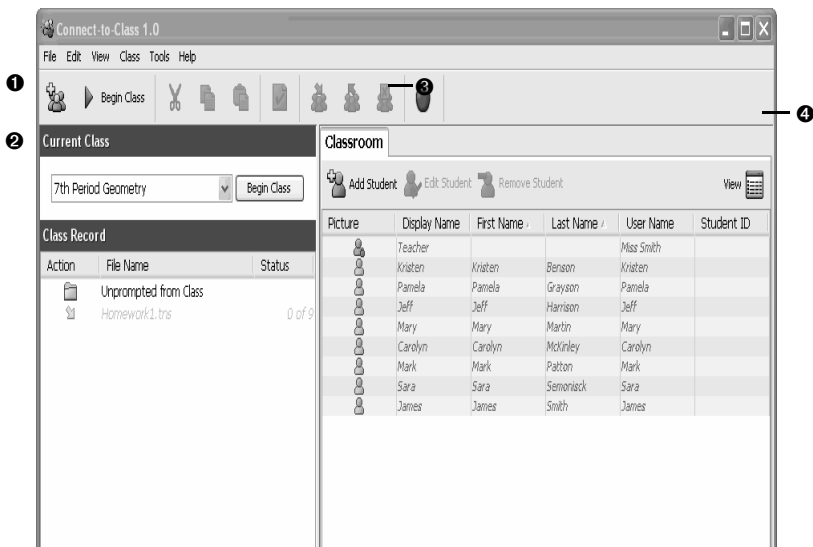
Connect-to-Class 1.0

File Edit View Class Tools Help

❶ Begin Class ❸

❷ Current Class

7th Period Geometry

Begin Class

Class Record

| Action | File Name | Status |
|---|---|---|
| | Unprompted from Class | |
| | Homework1.tns | 0 of 9 |

Classroom

❹

Add Student Edit Student Remove Student View

| Picture | Display Name | First Name | Last Name | User Name | Student ID |
|---|---|---|---|---|---|
| | Teacher | | | Miss Smith | |
| | Kristen | Kristen | Benson | Kristen | |
| | Pamela | Pamela | Grayson | Pamela | |
| | Jeff | Jeff | Harrison | Jeff | |
| | Mary | Mary | Martin | Mary | |
| | Carolyn | Carolyn | McKinley | Carolyn | |
| | Mark | Mark | Patton | Mark | |
| | Sara | Sara | Semoniack | Sara | |
| | James | James | Smith | James | |